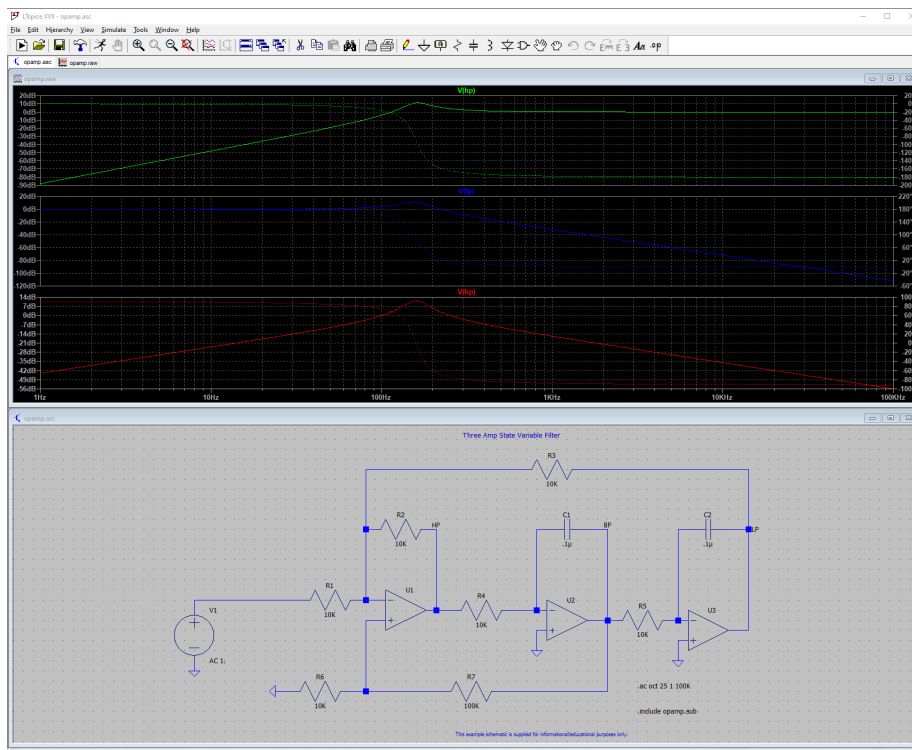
LTspice XVII - opamp.asc

File Edit Hierarchy View Simulate Tools Window Help

opamp.asc opamp.raw

opamp.raw

V(hp)

20dB
10dB
0dB
-10dB
-20dB
-30dB
-40dB
-50dB
-60dB
-70dB
-80dB
-90dB

20°
0°
-20°
-40°
-60°
-80°
-100°
-120°
-140°
-160°
-180°
-200°

V(bp)

20dB
0dB
-20dB
-40dB
-60dB
-80dB
-100dB
-120dB

220°
180°
140°
100°
60°
20°
-20°
-60°

V(lp)

14dB
7dB
0dB
-7dB
-14dB
-21dB
-28dB
-35dB
-42dB
-49dB
-56dB

100°
80°
60°
40°
20°
0°
-20°
-40°
-60°
-80°
-100°

1Hz 10Hz 100Hz 1KHz 10KHz 100KHz

opamp.asc

Three Amp State Variable Filter

R3
10K

R2
10K

HP

C1
.1µ

BP

C2
.1µ

LP

R1
10K

U1

R4
10K

U2

R5
10K

U3

V1

AC 1.

R6
10K

R7
100K

.ac oct 25 1 100K

.include opamp.sub

This example schematic is supplied for informational/educational purposes only.